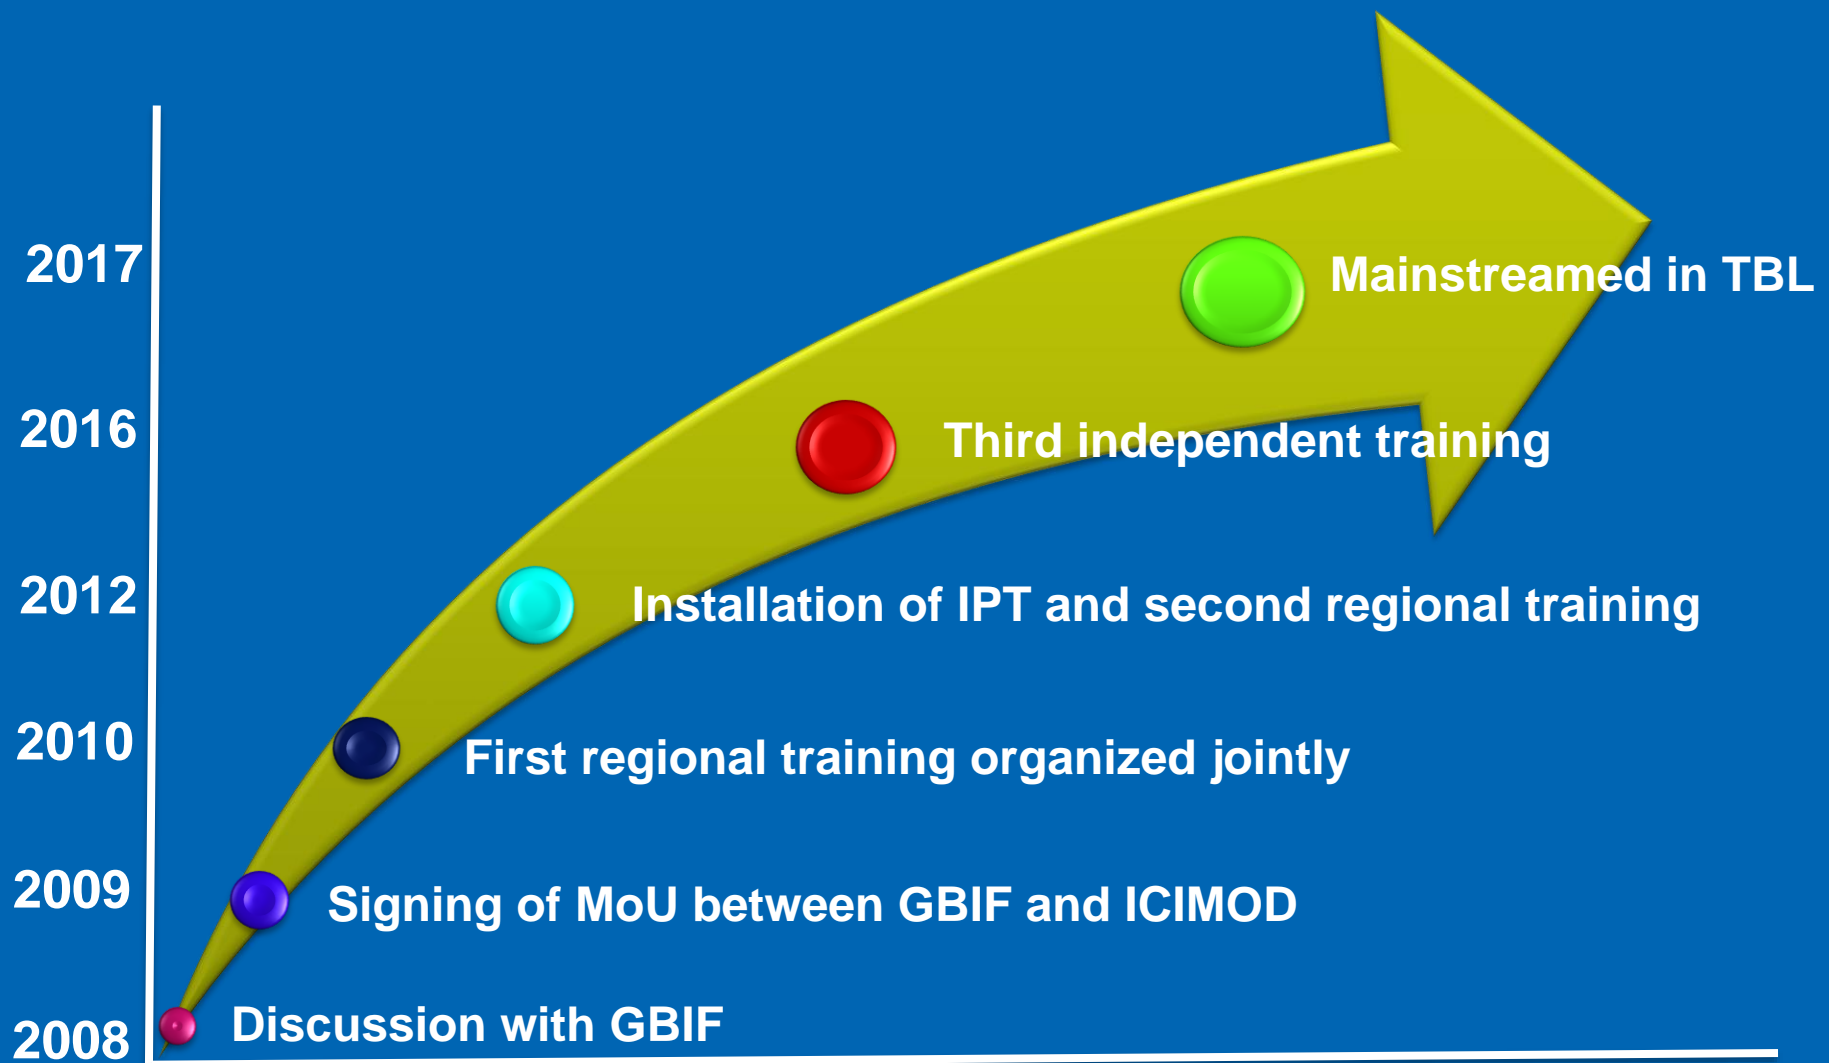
2017 Mainstreamed in TBL

2016 Third independent training

2012 Installation of IPT and second regional training

2010 First regional training organized jointly

2009 Signing of MoU between GBIF and ICIMOD

2008 Discussion with GBIF